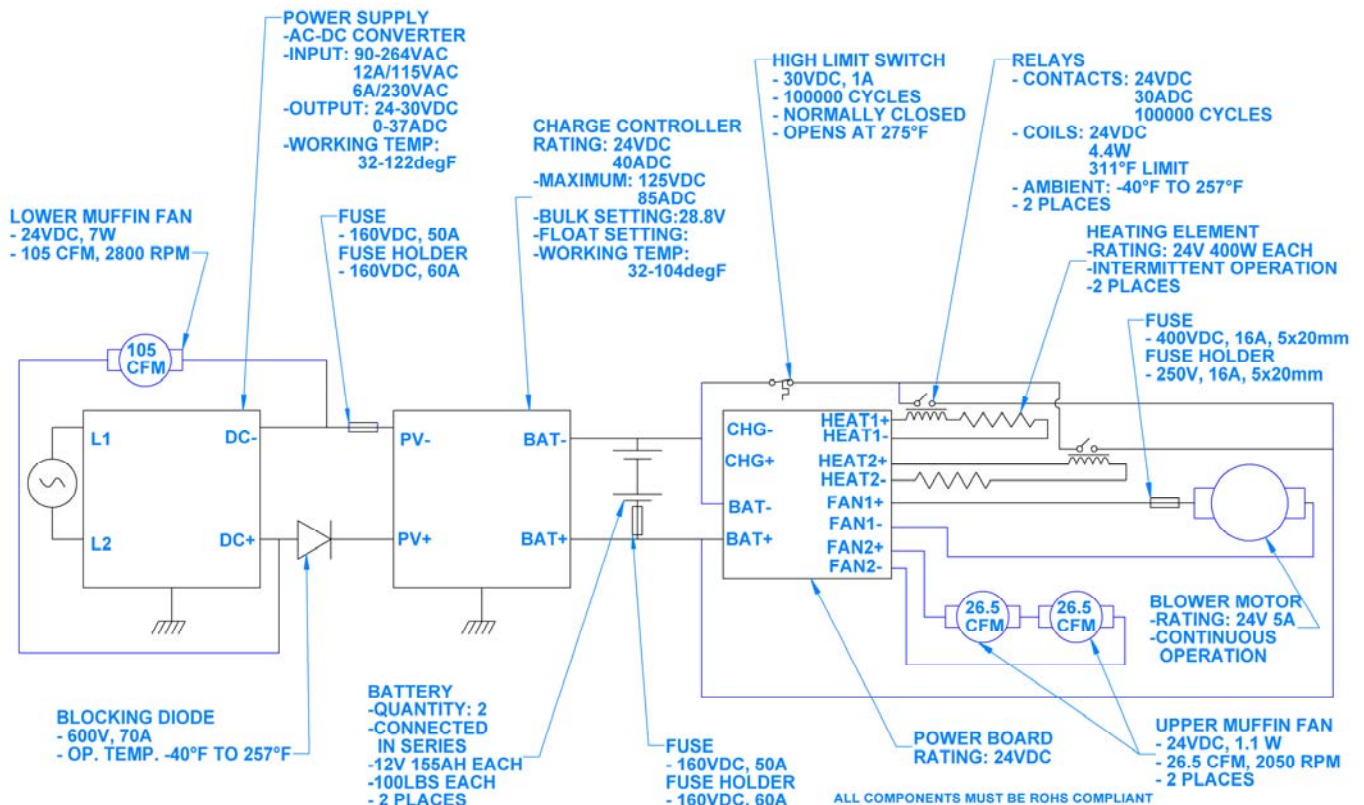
POWER SUPPLY
-AC-DC CONVERTER
-INPUT: 90-264VAC
12A/115VAC
6A/230VAC
-OUTPUT: 24-30VDC
0-37ADC
-WORKING TEMP:
32-122degF

HIGH LIMIT SWITCH
- 30VDC, 1A
- 100000 CYCLES
- NORMALLY CLOSED
- OPENS AT 275°F

RELAYS
- CONTACTS: 24VDC
30ADC
100000 CYCLES
- COILS: 24VDC
4.4W
311°F LIMIT
- AMBIENT: -40°F TO 257°F
- 2 PLACES

CHARGE CONTROLLER
RATING: 24VDC
40ADC
-MAXIMUM: 125VDC
85ADC
-BULK SETTING:28.8V
-FLOAT SETTING:
-WORKING TEMP:
32-104degF

LOWER MUFFIN FAN
- 24VDC, 7W
- 105 CFM, 2800 RPM

FUSE
- 160VDC, 50A
FUSE HOLDER
- 160VDC, 60A

HEATING ELEMENT
-RATING: 24V 400W EACH
-INTERMITTENT OPERATION
-2 PLACES

FUSE
- 400VDC, 16A, 5x20mm
FUSE HOLDER
- 250V, 16A, 5x20mm

105 CFM

L1
L2
DC-
DC+
PV-
PV+
BAT-
BAT+
CHG-
CHG+
BAT-
BAT+
HEAT1+
HEAT1-
HEAT2+
HEAT2-
FAN1+
FAN1-
FAN2+
FAN2-

26.5 CFM
26.5 CFM

BLOWER MOTOR
-RATING: 24V 5A
-CONTINUOUS
OPERATION

BLOCKING DIODE
- 600V, 70A
- OP. TEMP. -40°F TO 257°F

BATTERY
-QUANTITY: 2
-CONNECTED
IN SERIES
-12V 155AH EACH
-100LBS EACH
- 2 PLACES

FUSE
- 160VDC, 50A
FUSE HOLDER
- 160VDC, 60A

POWER BOARD
RATING: 24VDC

UPPER MUFFIN FAN
- 24VDC, 1.1 W
- 26.5 CFM, 2050 RPM
- 2 PLACES

ALL COMPONENTS MUST BE ROHS COMPLIANT